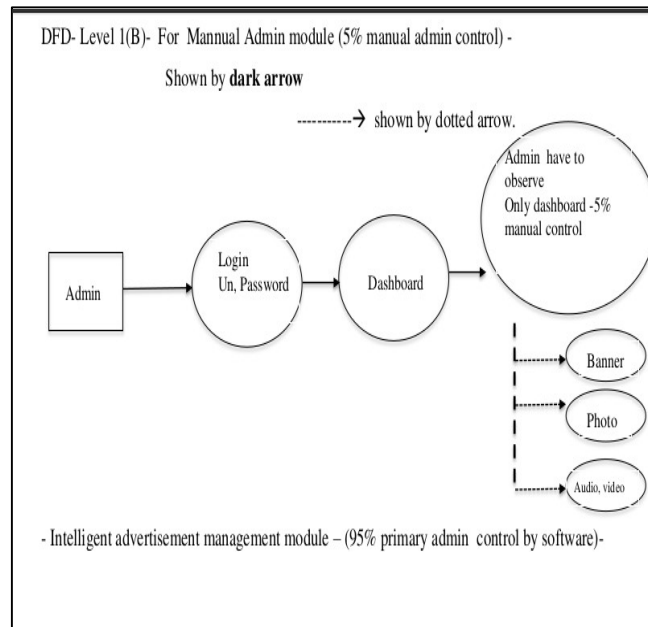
DFD- Level 1(B)- For Mannual Admin module (5% manual admin control) -

Shown by **dark arrow**

-----------→ shown by dotted arrow.

Admin have to observe Only dashboard -5% manual control

Admin

Login Un, Password

Dashboard

Banner

Photo

Audio, video

- Intelligent advertisement management module – (95% primary admin control by software)-